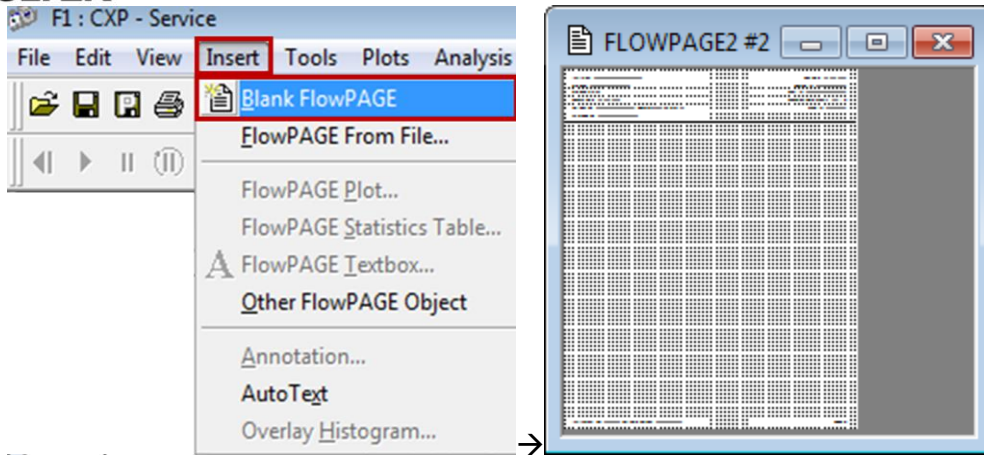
F1 : CXP - Service

File Edit View Insert Tools Plots Analysis

Blank FlowPAGE
FlowPAGE From File...
FlowPAGE Plot...
FlowPAGE Statistics Table...
FlowPAGE Textbox...
Other FlowPAGE Object
Annotation...
AutoText
Overlay Histogram...

→

FLOWPAGE2 #2